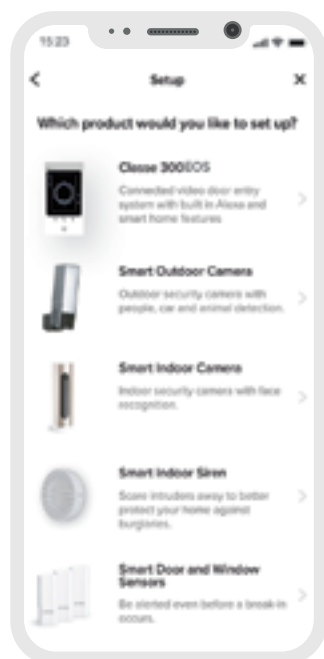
15:23

Setup

Which product would you like to set up?

Classe 300EOS
Connected video door entry system with built in Alexa and smart home features

Smart Outdoor Camera
Outdoor security camera with people, car and animal detection.

Smart Indoor Camera
Indoor security camera with face recognition.

Smart Indoor Siren
Scare intruders away to better protect your home against burglaries.

Smart Door and Window Sensors
Be alerted even before a break-in occurs.